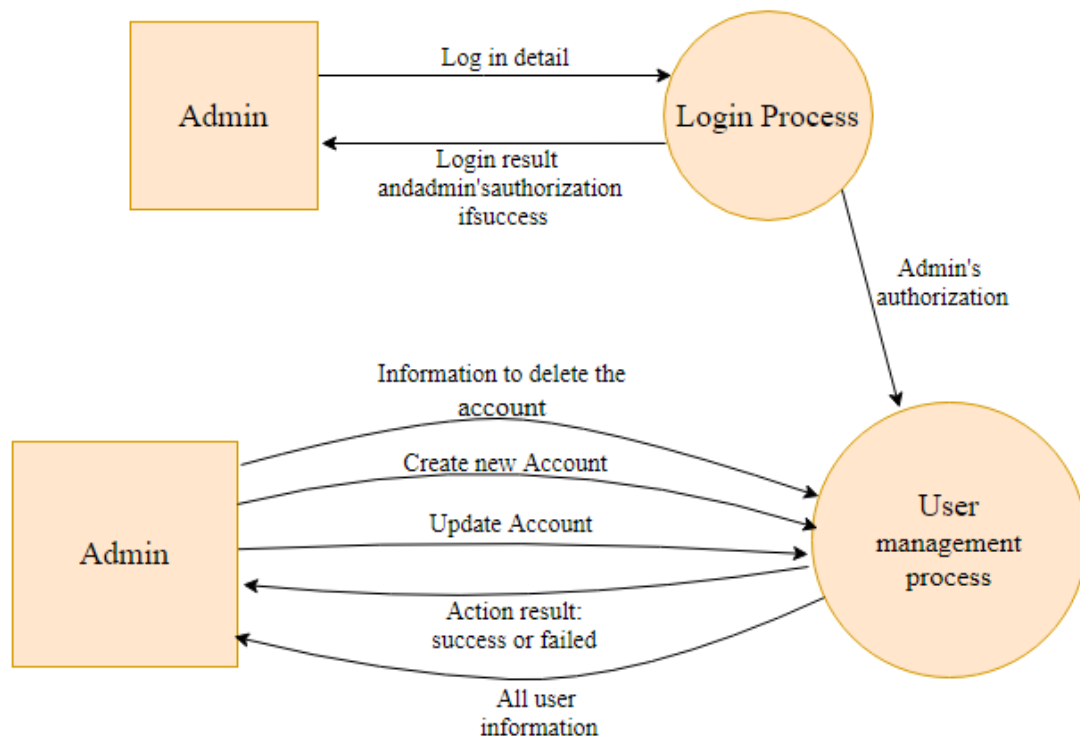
Admin

Log in detail

Login Process

Login result andadmin'sauthorization ifsuccess

Admin's authorization

Information to delete the account

Create new Account

Update Account

Admin

User management process

Action result: success or failed

All user information